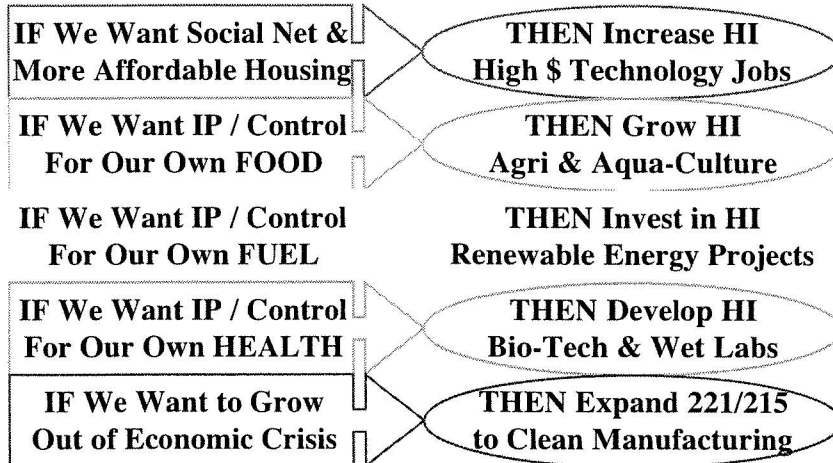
IF We Want Social Net & More Affordable Housing

THEN Increase HI High $ Technology Jobs

IF We Want IP / Control For Our Own FOOD

THEN Grow HI Agri & Aqua-Culture

IF We Want IP / Control For Our Own FUEL

THEN Invest in HI Renewable Energy Projects

IF We Want IP / Control For Our Own HEALTH

THEN Develop HI Bio-Tech & Wet Labs

IF We Want to Grow Out of Economic Crisis

THEN Expand 221/215 to Clean Manufacturing